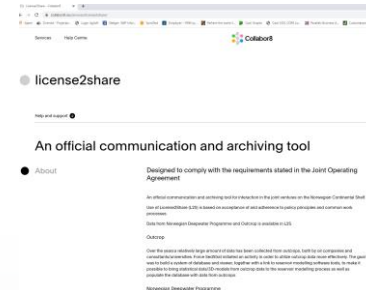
Services Help Centre

Collabor8

license2share

Help and support

An official communication and archiving tool

About

Designed to comply with the requirements stated in the Joint Operating Agreement

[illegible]

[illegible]

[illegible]

Outcrop

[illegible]

Norwegian Deepwater Programme